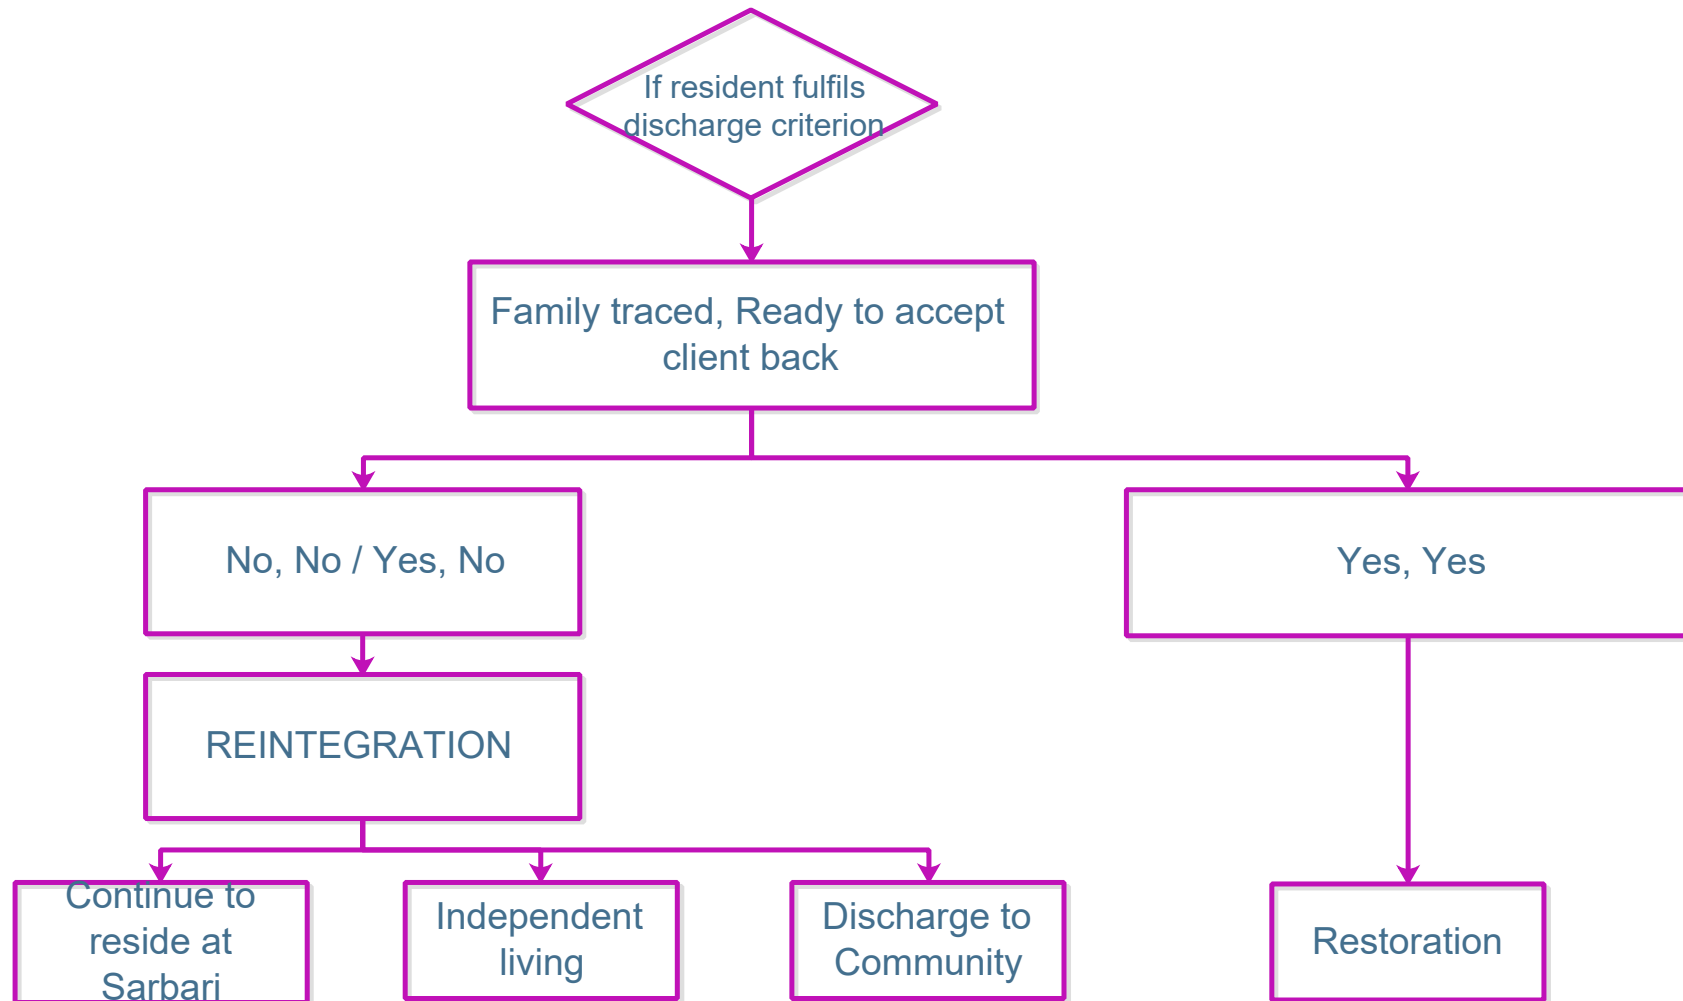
If resident fulfils discharge criterion

Family traced, Ready to accept client back

No, No / Yes, No

Yes, Yes

REINTEGRATION

Continue to reside at Sarbari

Independent living

Discharge to Community

Restoration